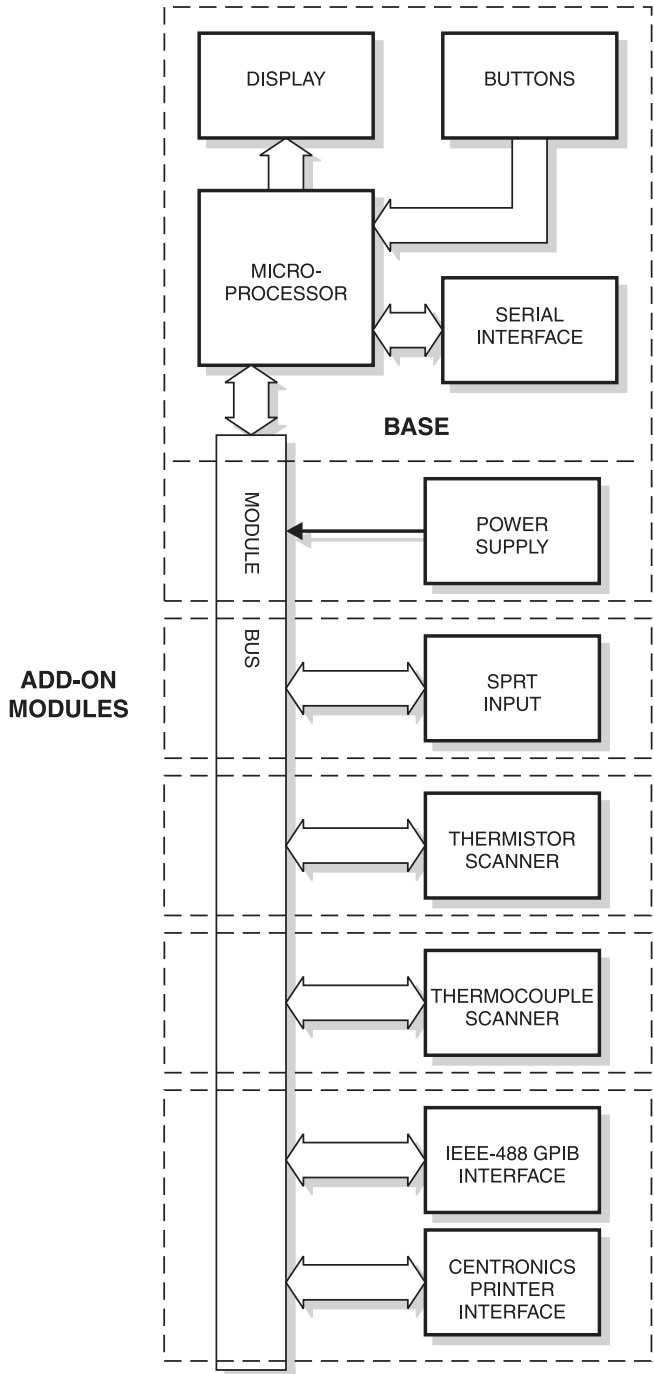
DISPLAY

BUTTONS

MICRO-PROCESSOR

SERIAL INTERFACE

BASE

MODULE BUS

POWER SUPPLY

ADD-ON MODULES

SPRT INPUT

THERMISTOR SCANNER

THERMOCOUPLE SCANNER

IEEE-488 GPIB INTERFACE

CENTRONICS PRINTER INTERFACE